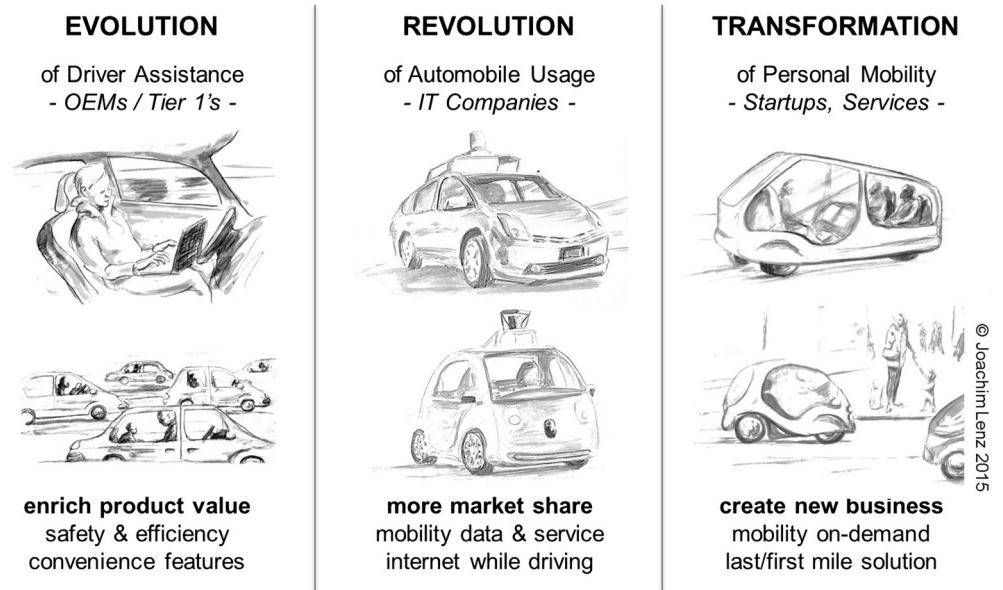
EVOLUTION

of Driver Assistance
- OEMs / Tier 1's -

enrich product value
safety & efficiency
convenience features

REVOLUTION

of Automobile Usage
- IT Companies -

more market share
mobility data & service
internet while driving

TRANSFORMATION

of Personal Mobility
- Startups, Services -

create new business
mobility on-demand
last/first mile solution

© Joachim Lenz 2015